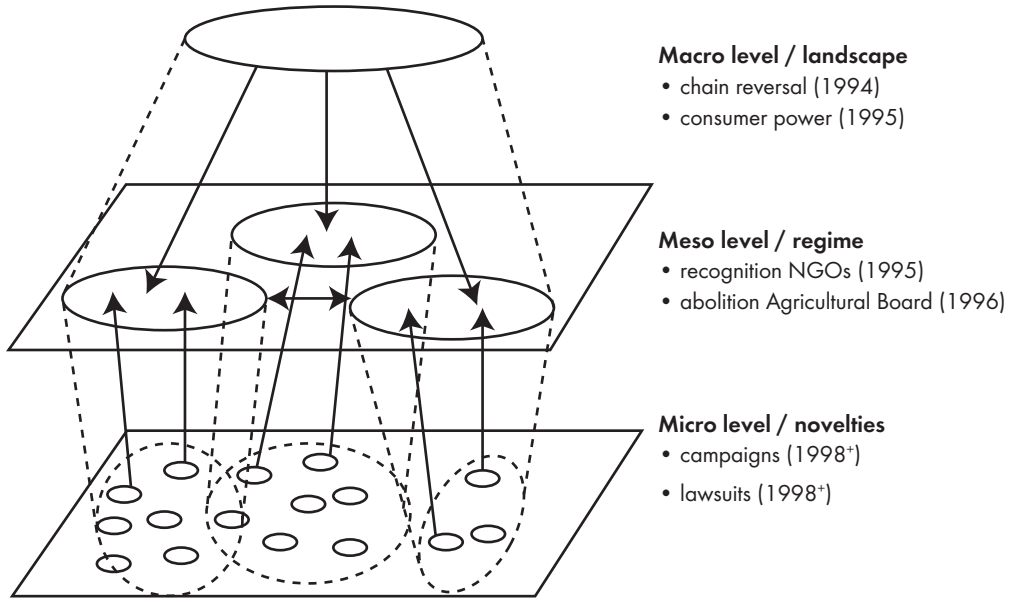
Macro level / landscape
• chain reversal (1994)
• consumer power (1995)

Meso level / regime
• recognition NGOs (1995)
• abolition Agricultural Board (1996)

Micro level / novelties
• campaigns (1998$^{+}$)
• lawsuits (1998$^{+}$)